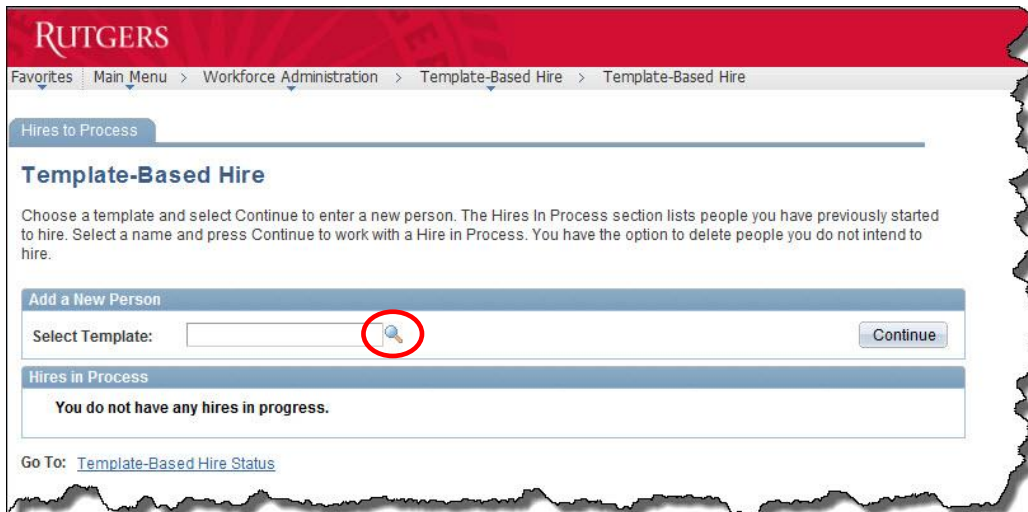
RUTGERS

Favorites | Main Menu > Workforce Administration > Template-Based Hire > Template-Based Hire

Hires to Process

Template-Based Hire

Choose a template and select Continue to enter a new person. The Hires In Process section lists people you have previously started to hire. Select a name and press Continue to work with a Hire in Process. You have the option to delete people you do not intend to hire.

Add a New Person

Select Template:

Continue

Hires in Process

You do not have any hires in progress.

Go To: Template-Based Hire Status